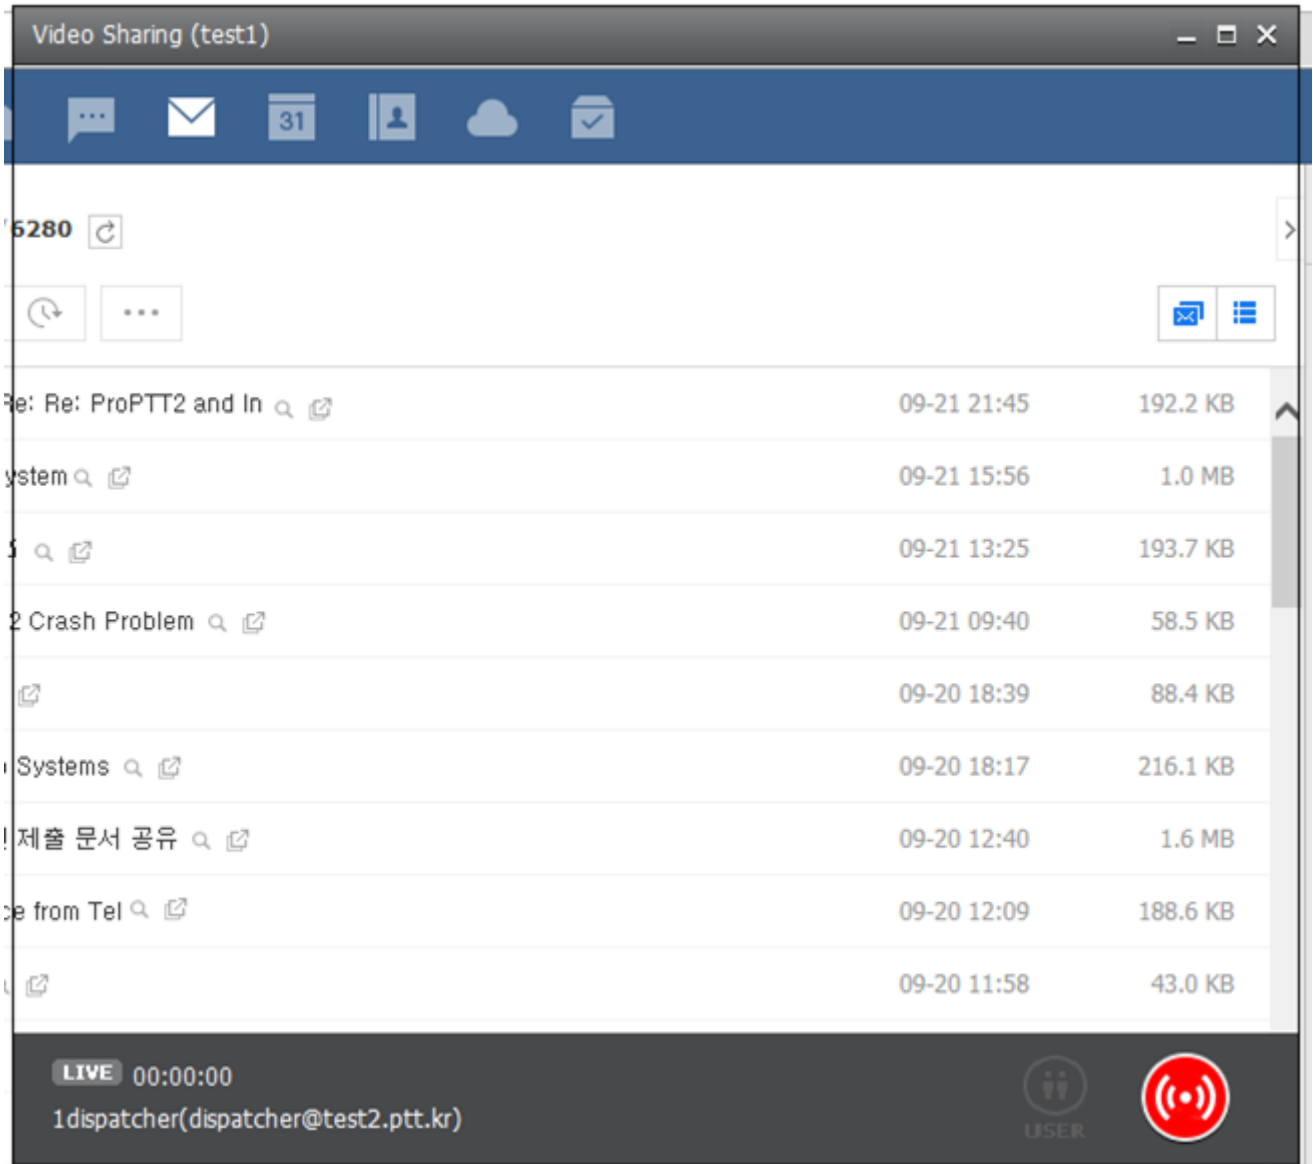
Video Sharing (test1)

31

6280

...

Re: Re: ProPTT2 and In 09-21 21:45 192.2 KB

ystem 09-21 15:56 1.0 MB

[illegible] 09-21 13:25 193.7 KB

2 Crash Problem 09-21 09:40 58.5 KB

09-20 18:39 88.4 KB

Systems 09-20 18:17 216.1 KB

제출 문서 공유 09-20 12:40 1.6 MB

e from Tel 09-20 12:09 188.6 KB

09-20 11:58 43.0 KB

LIVE 00:00:00
1dispatcher(dispatcher@test2.ptt.kr)

USER